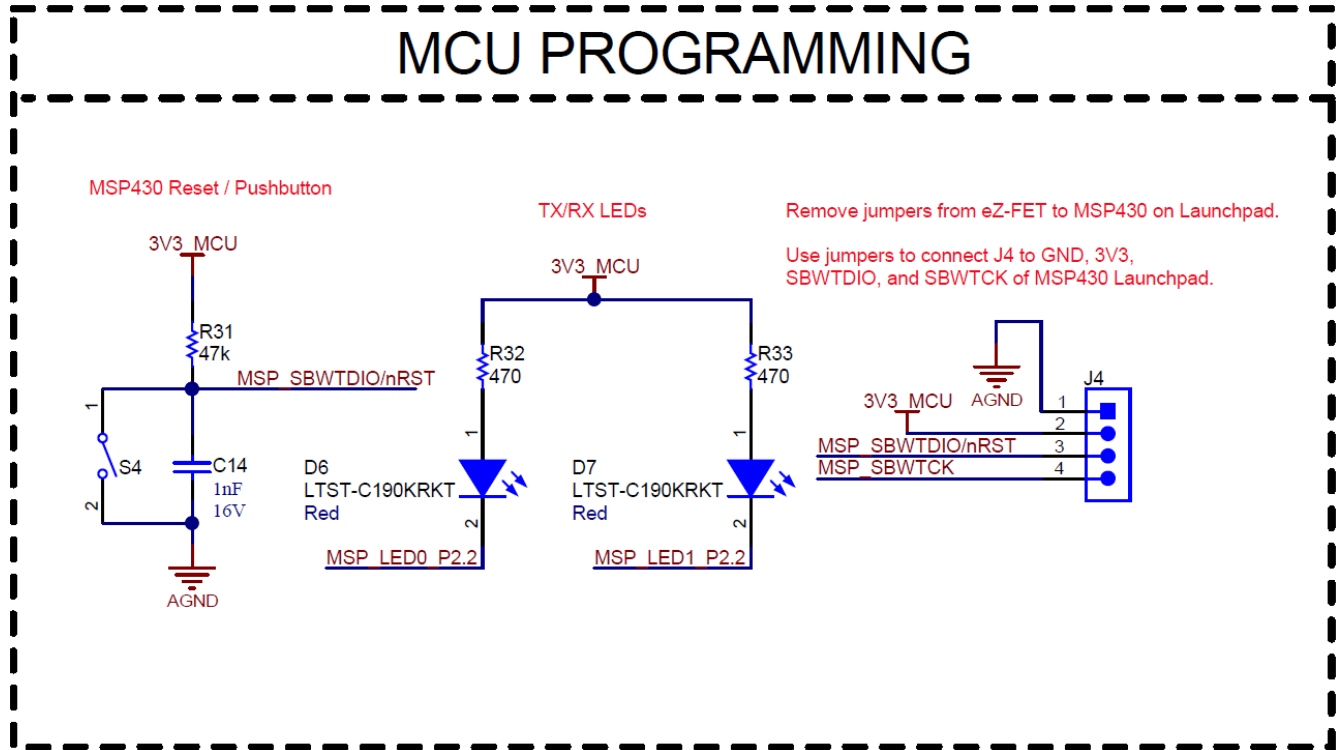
MCU PROGRAMMING

MSP430 Reset / Pushbutton

3V3_MCU

R31
47k

MSP_SBWTDIO/nRST

1

S4

2

C14
1nF
16V

AGND

TX/RX LEDs

3V3_MCU

R32
470

1

D6
LTST-C190KRKT
Red

2

MSP_LED0_P2.2

R33
470

1

D7
LTST-C190KRKT
Red

2

MSP_LED1_P2.2

Remove jumpers from eZ-FET to MSP430 on Launchpad.

Use jumpers to connect J4 to GND, 3V3, SBWTDIO, and SBWTCK of MSP430 Launchpad.

AGND

J4

3V3_MCU

1

2

MSP_SBWTDIO/nRST

3

MSP_SBWTCK

4